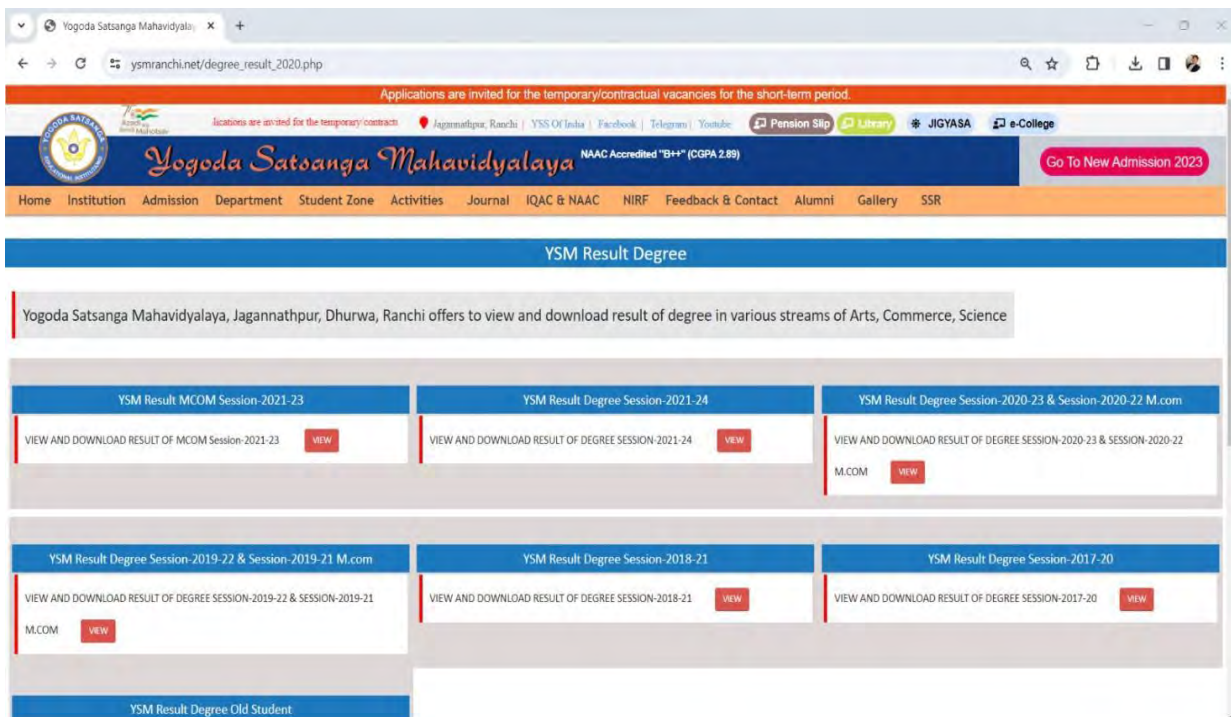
Yogoda Satsanga Mahavidyala ×   +

ysmranchi.net/degree_result_2020.php

Applications are invited for the temporary/contractual vacancies for the short-term period.

lications are invited for the temporary/contracti   Jagannathpur, Ranchi | YSS Of India | Facebook | Telegram | Youtube   Pension Slip   Library   JIGYASA   e-College

Yogoda Satsanga Mahavidyalaya   NAAC Accredited "B++" (CGPA 2.89)   Go To New Admission 2023

Home   Institution   Admission   Department   Student Zone   Activities   Journal   IQAC & NAAC   NIRF   Feedback & Contact   Alumni   Gallery   SSR

YSM Result Degree

Yogoda Satsanga Mahavidyalaya, Jagannathpur, Dhurwa, Ranchi offers to view and download result of degree in various streams of Arts, Commerce, Science

YSM Result MCOM Session-2021-23
VIEW AND DOWNLOAD RESULT OF MCOM Session-2021-23   VIEW

YSM Result Degree Session-2021-24
VIEW AND DOWNLOAD RESULT OF DEGREE SESSION-2021-24   VIEW

YSM Result Degree Session-2020-23 & Session-2020-22 M.com
VIEW AND DOWNLOAD RESULT OF DEGREE SESSION-2020-23 & SESSION-2020-22 M.COM   VIEW

YSM Result Degree Session-2019-22 & Session-2019-21 M.com
VIEW AND DOWNLOAD RESULT OF DEGREE SESSION-2019-22 & SESSION-2019-21 M.COM   VIEW

YSM Result Degree Session-2018-21
VIEW AND DOWNLOAD RESULT OF DEGREE SESSION-2018-21   VIEW

YSM Result Degree Session-2017-20
VIEW AND DOWNLOAD RESULT OF DEGREE SESSION-2017-20   VIEW

YSM Result Degree Old Student